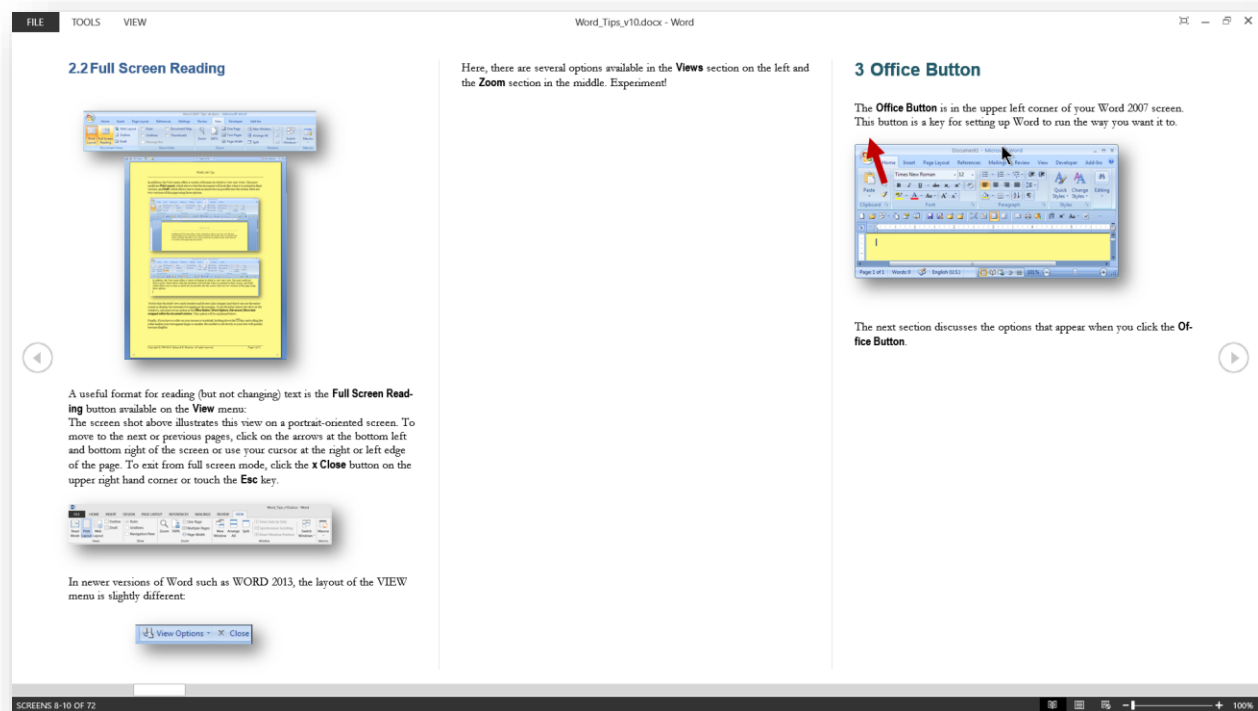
FILE TOOLS VIEW

Word_Tips_v10.docx - Word

2.2 Full Screen Reading

A useful format for reading (but not changing) text is the **Full Screen Reading** button available on the **View** menu:
The screen shot above illustrates this view on a portrait-oriented screen. To move to the next or previous pages, click on the arrows at the bottom left and bottom right of the screen or use your cursor at the right or left edge of the page. To exit from full screen mode, click the **x Close** button on the upper right hand corner or touch the **Esc** key.

In newer versions of Word such as WORD 2013, the layout of the VIEW menu is slightly different:

View Options ▾ ✕ Close

Here, there are several options available in the **Views** section on the left and the **Zoom** section in the middle. Experiment!

3 Office Button

The **Office Button** is in the upper left corner of your Word 2007 screen. This button is a key for setting up Word to run the way you want it to.

Document1 - Microsoft Word
Home Insert Page Layout References Mailings Review View Developer Add-Ins
Times New Roman 12
Paste
Clipboard Font Paragraph Styles
Quick Styles Change Styles Editing
Page 1 of 1 Words: 0 English (U.S.) 100%

The next section discusses the options that appear when you click the **Office Button**.

SCREENS 8-10 OF 72
100%